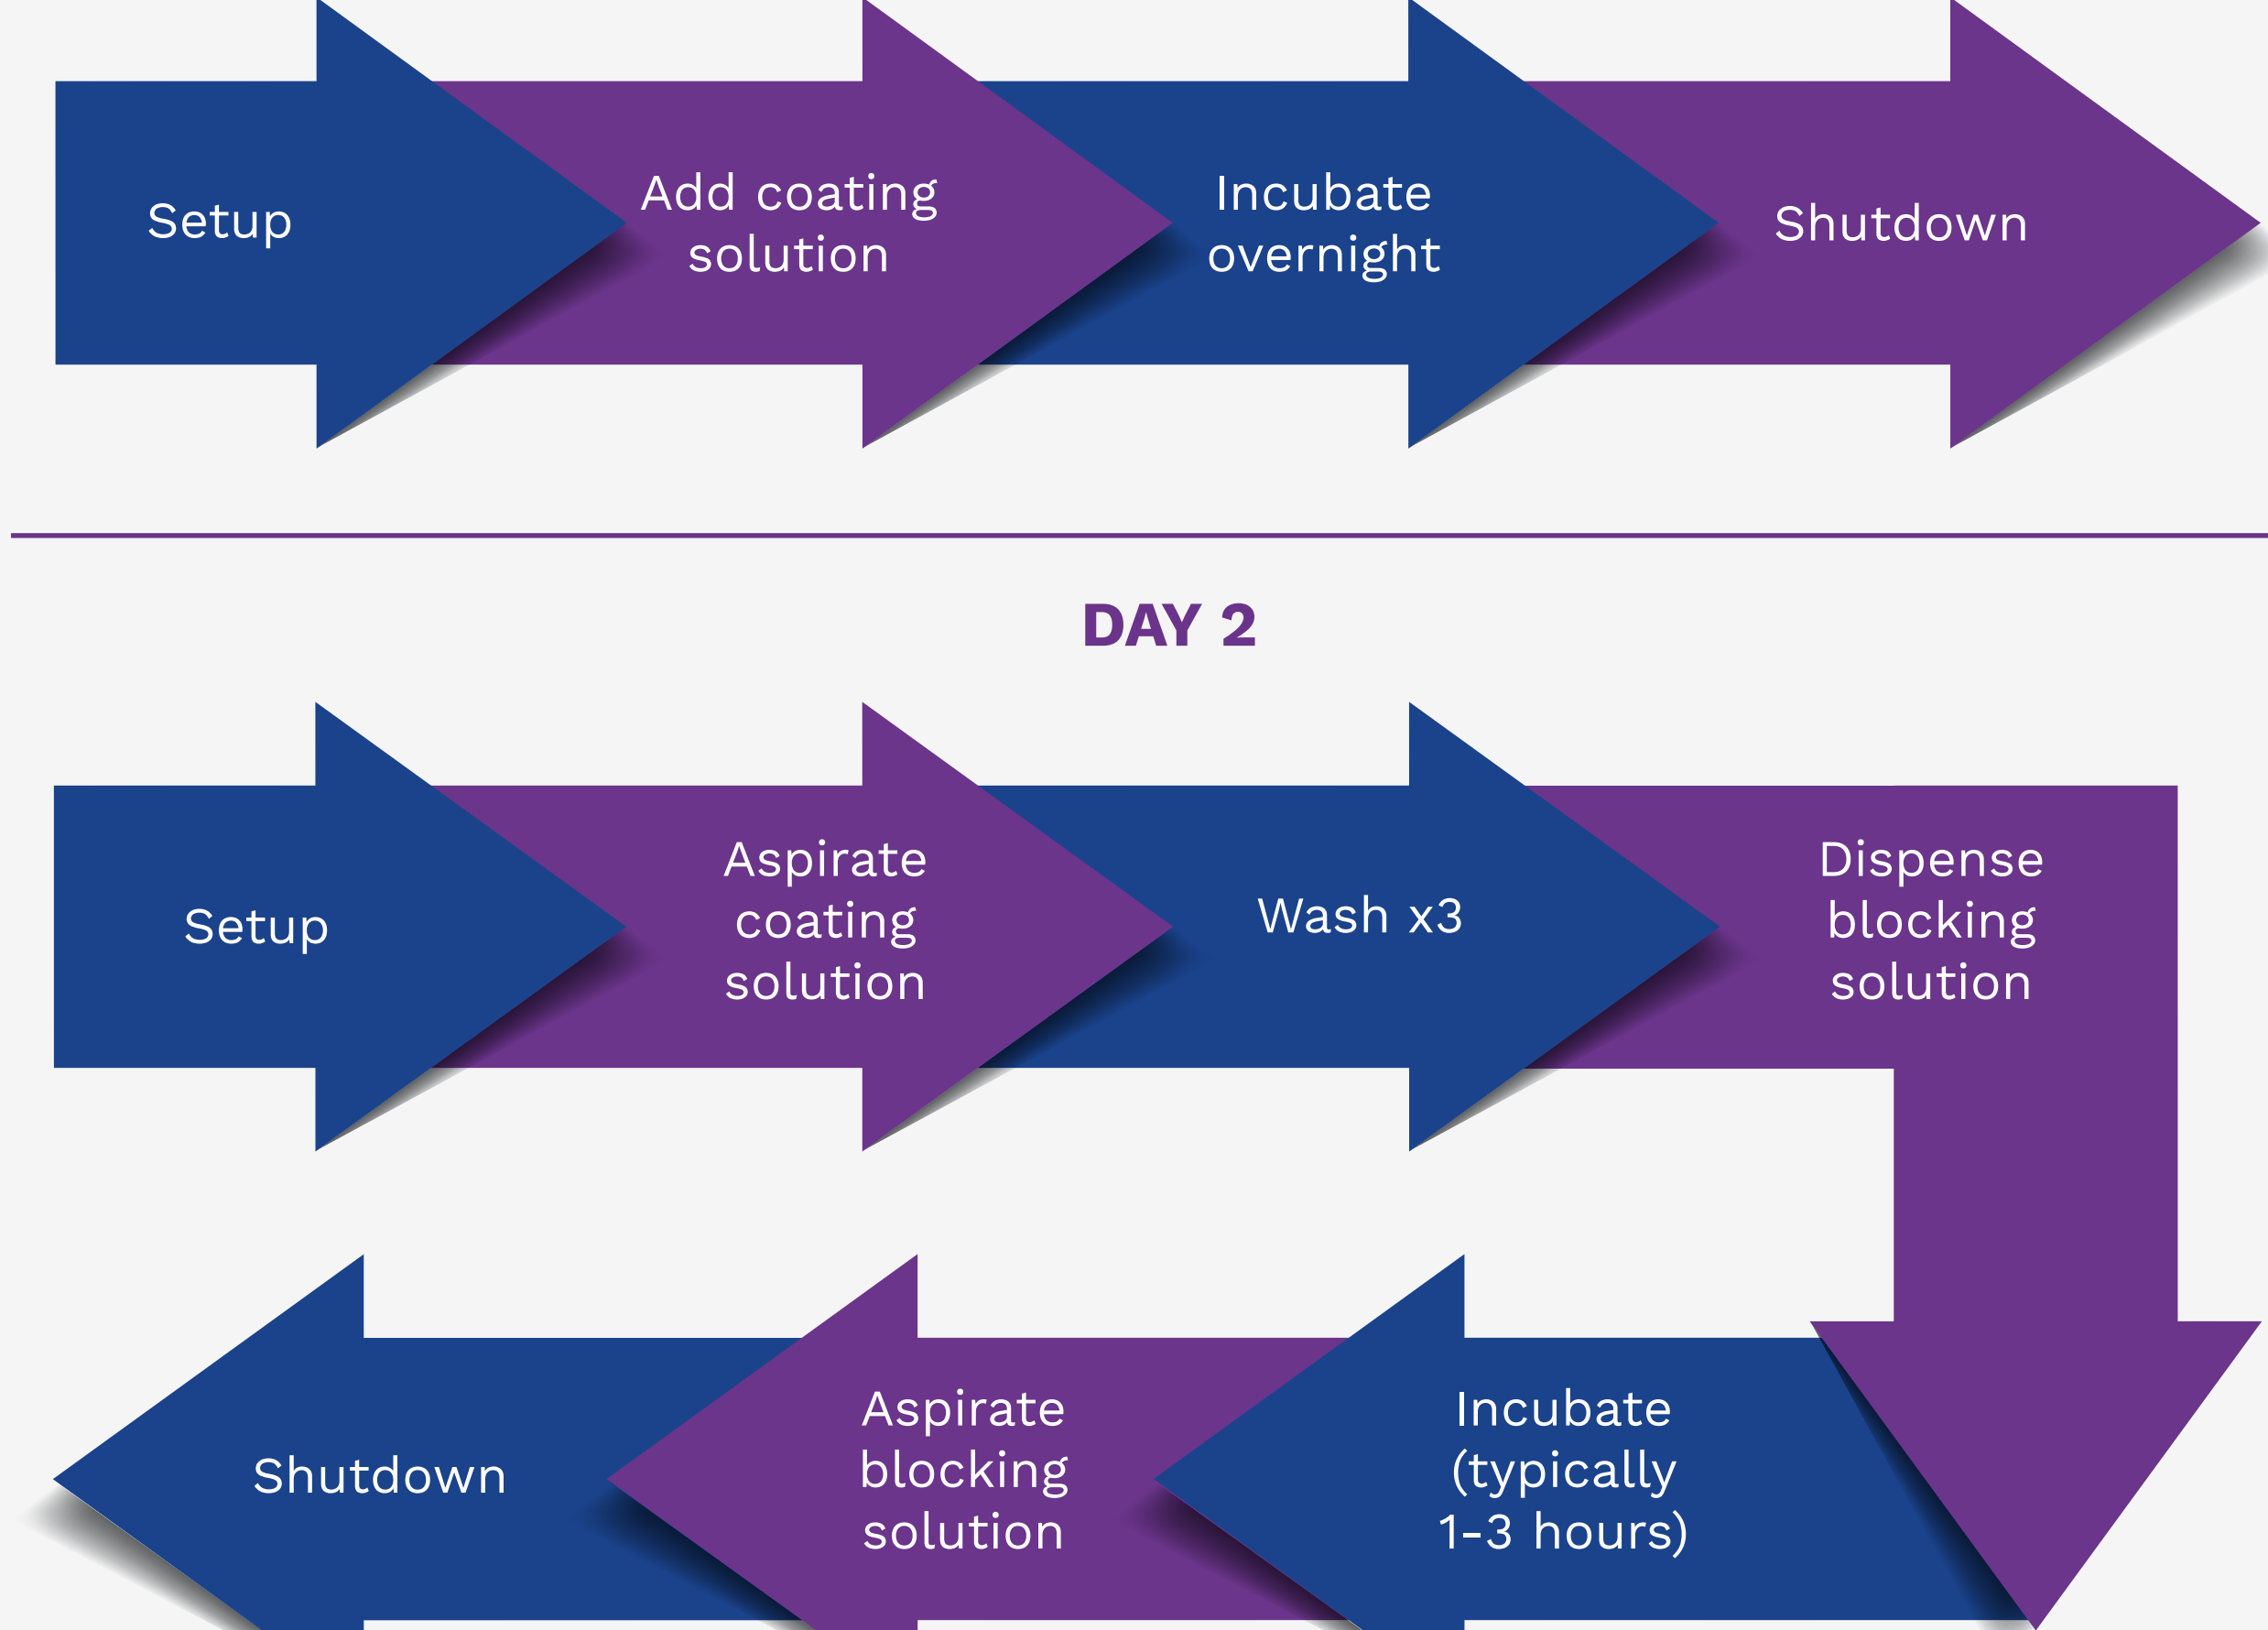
Setup

Add coating solution

Incubate overnight

Shutdown

DAY 2

Setup

Aspirate coating solution

Wash x3

Dispense blocking solution

Incubate (typically 1-3 hours)

Aspirate blocking solution

Shutdown